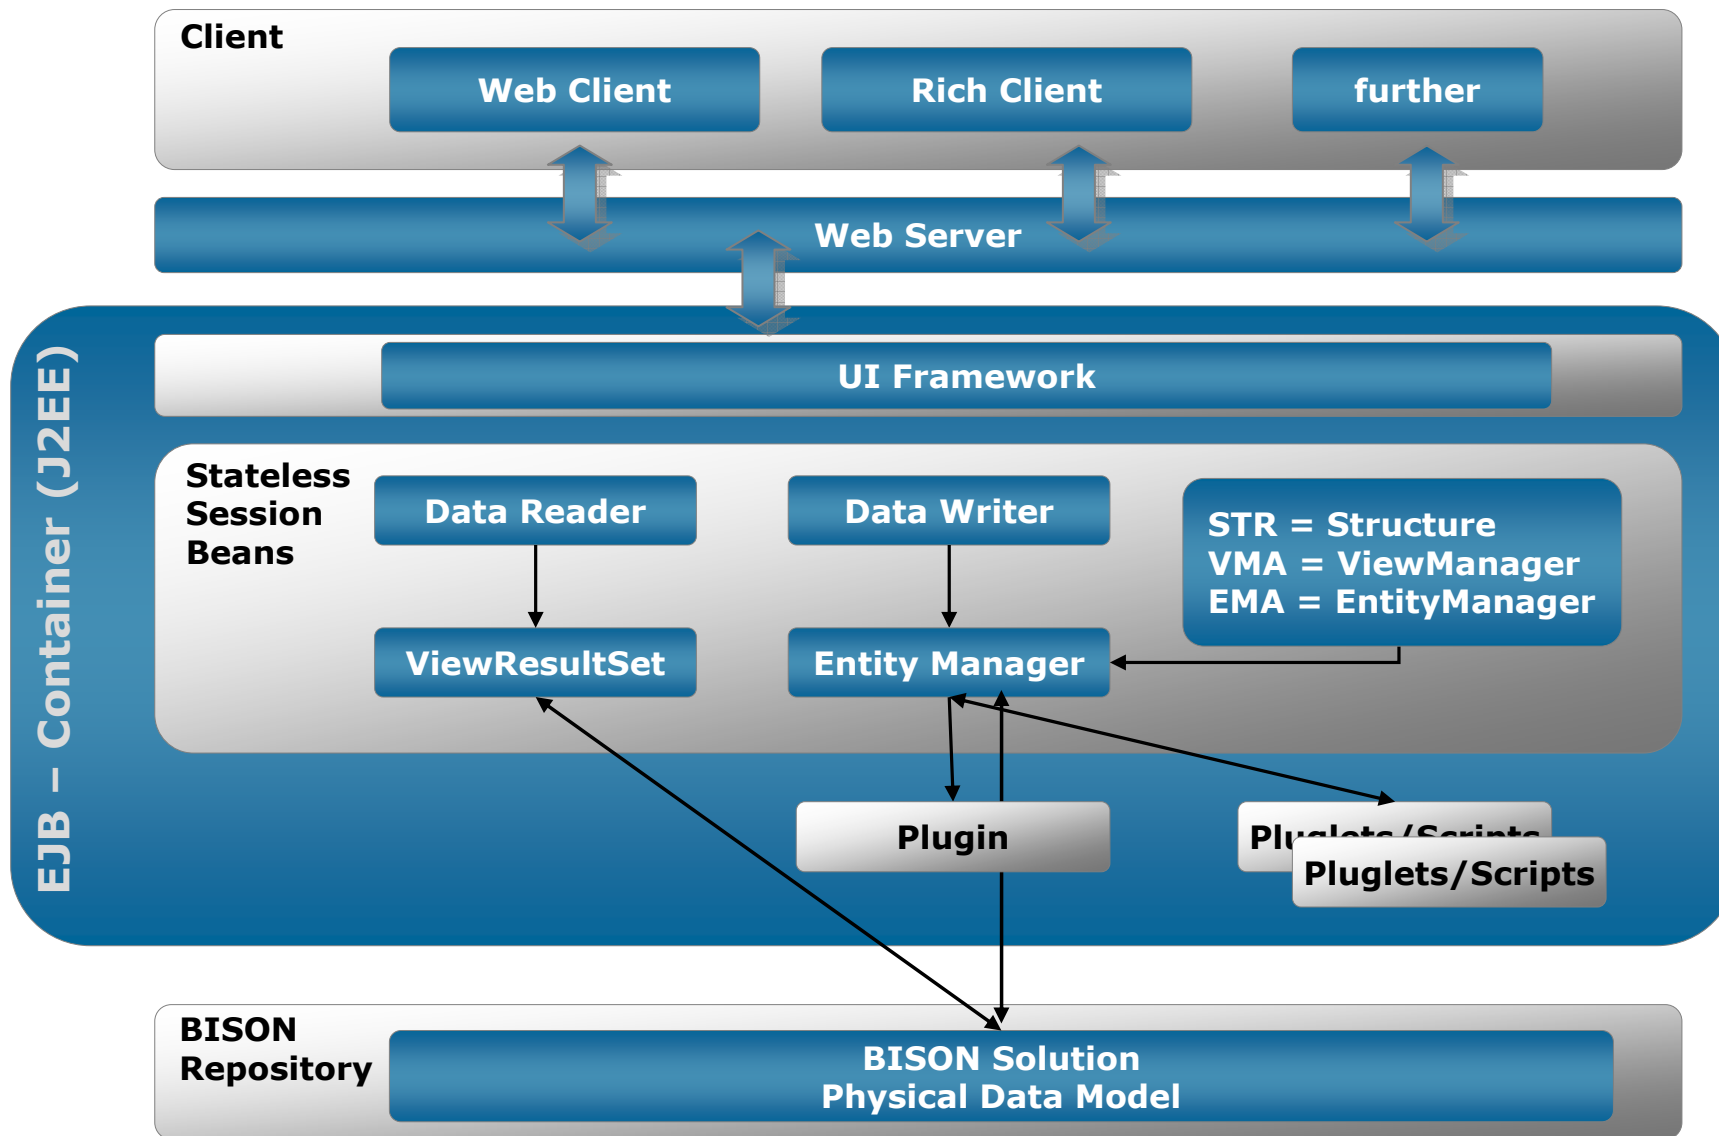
Client

Web Client

Rich Client

further

Web Server

EJB – Container (J2EE)

UI Framework

Stateless Session Beans

Data Reader

Data Writer

STR = Structure
VMA = ViewManager
EMA = EntityManager

ViewResultSet

Entity Manager

Plugin

Pluglets/Scripts

Pluglets/Scripts

BISON Repository

BISON Solution
Physical Data Model